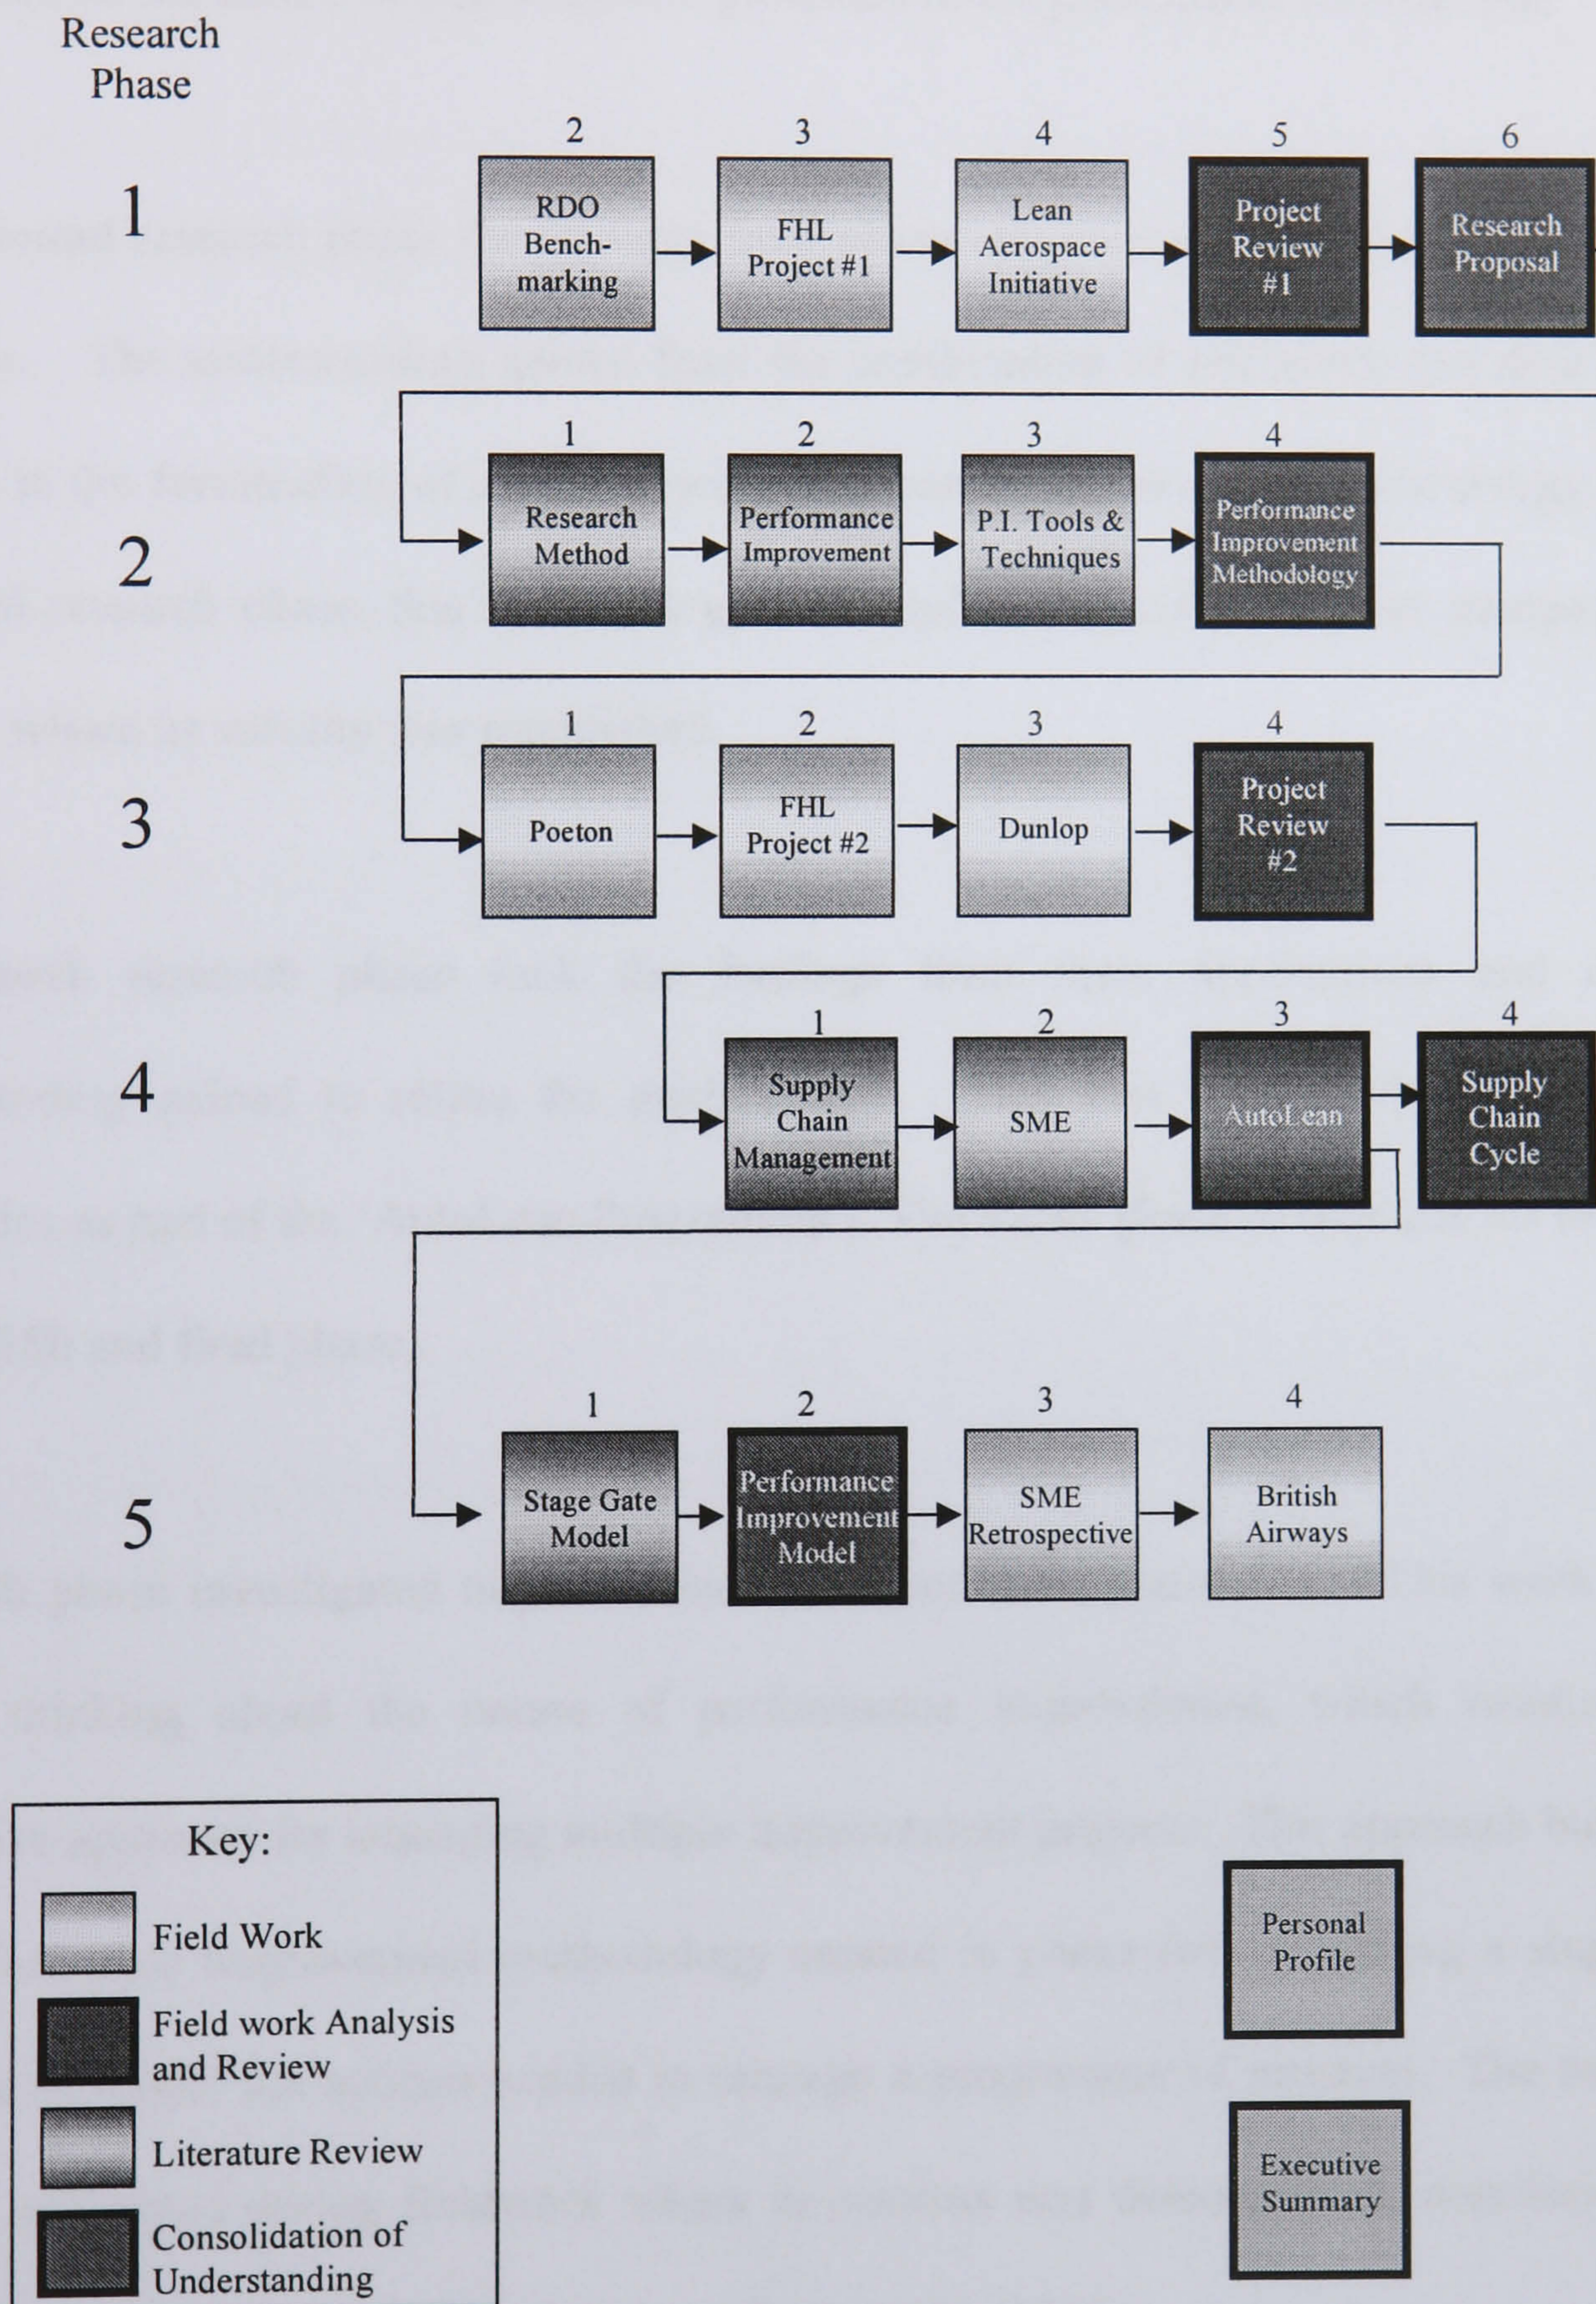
Research Phase

1

2 RDO Benchmarking

3 FHL Project #1

4 Lean Aerospace Initiative

5 Project Review #1

6 Research Proposal

2

1 Research Method

2 Performance Improvement

3 P.I. Tools & Techniques

4 Performance Improvement Methodology

3

1 Poeton

2 FHL Project #2

3 Dunlop

4 Project Review #2

4

1 Supply Chain Management

2 SME

3 AutoLean

4 Supply Chain Cycle

5

1 Stage Gate Model

2 Performance Improvement Model

3 SME Retrospective

4 British Airways

Key:

Field Work

Field work Analysis and Review

Literature Review

Consolidation of Understanding

Personal Profile

Executive Summary